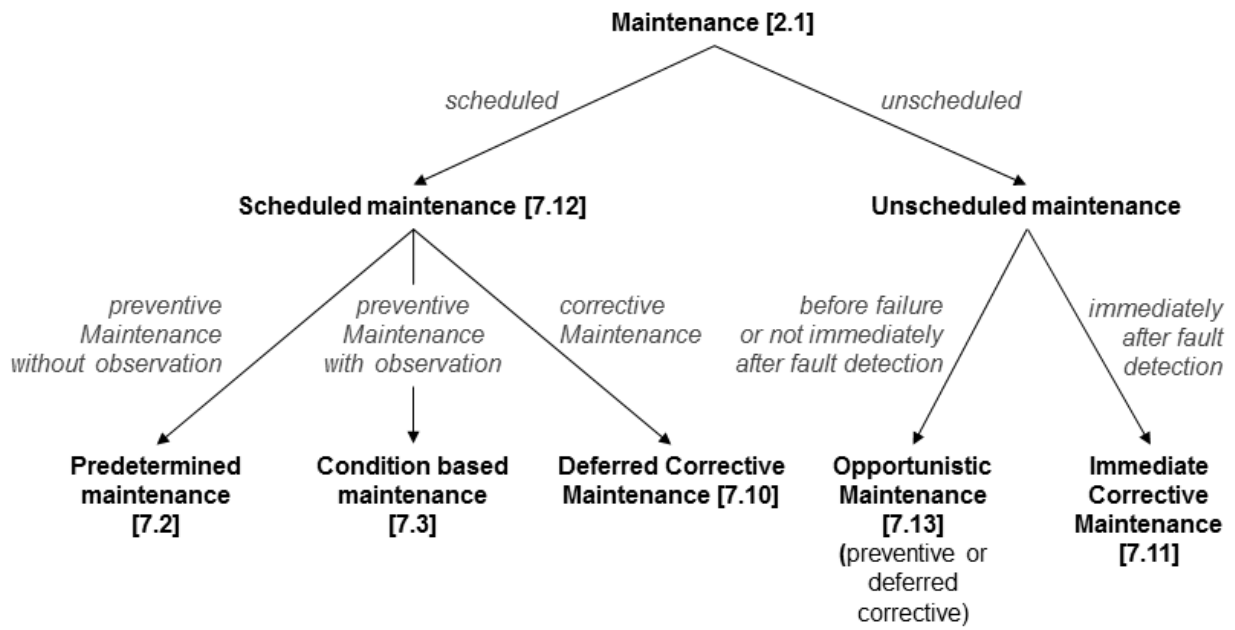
Maintenance [2.1]

scheduled

unscheduled

Scheduled maintenance [7.12]

Unscheduled maintenance

preventive Maintenance without observation

preventive Maintenance with observation

corrective Maintenance

before failure or not immediately after fault detection

immediately after fault detection

Predetermined maintenance [7.2]

Condition based maintenance [7.3]

Deferred Corrective Maintenance [7.10]

Opportunistic Maintenance [7.13] (preventive or deferred corrective)

Immediate Corrective Maintenance [7.11]